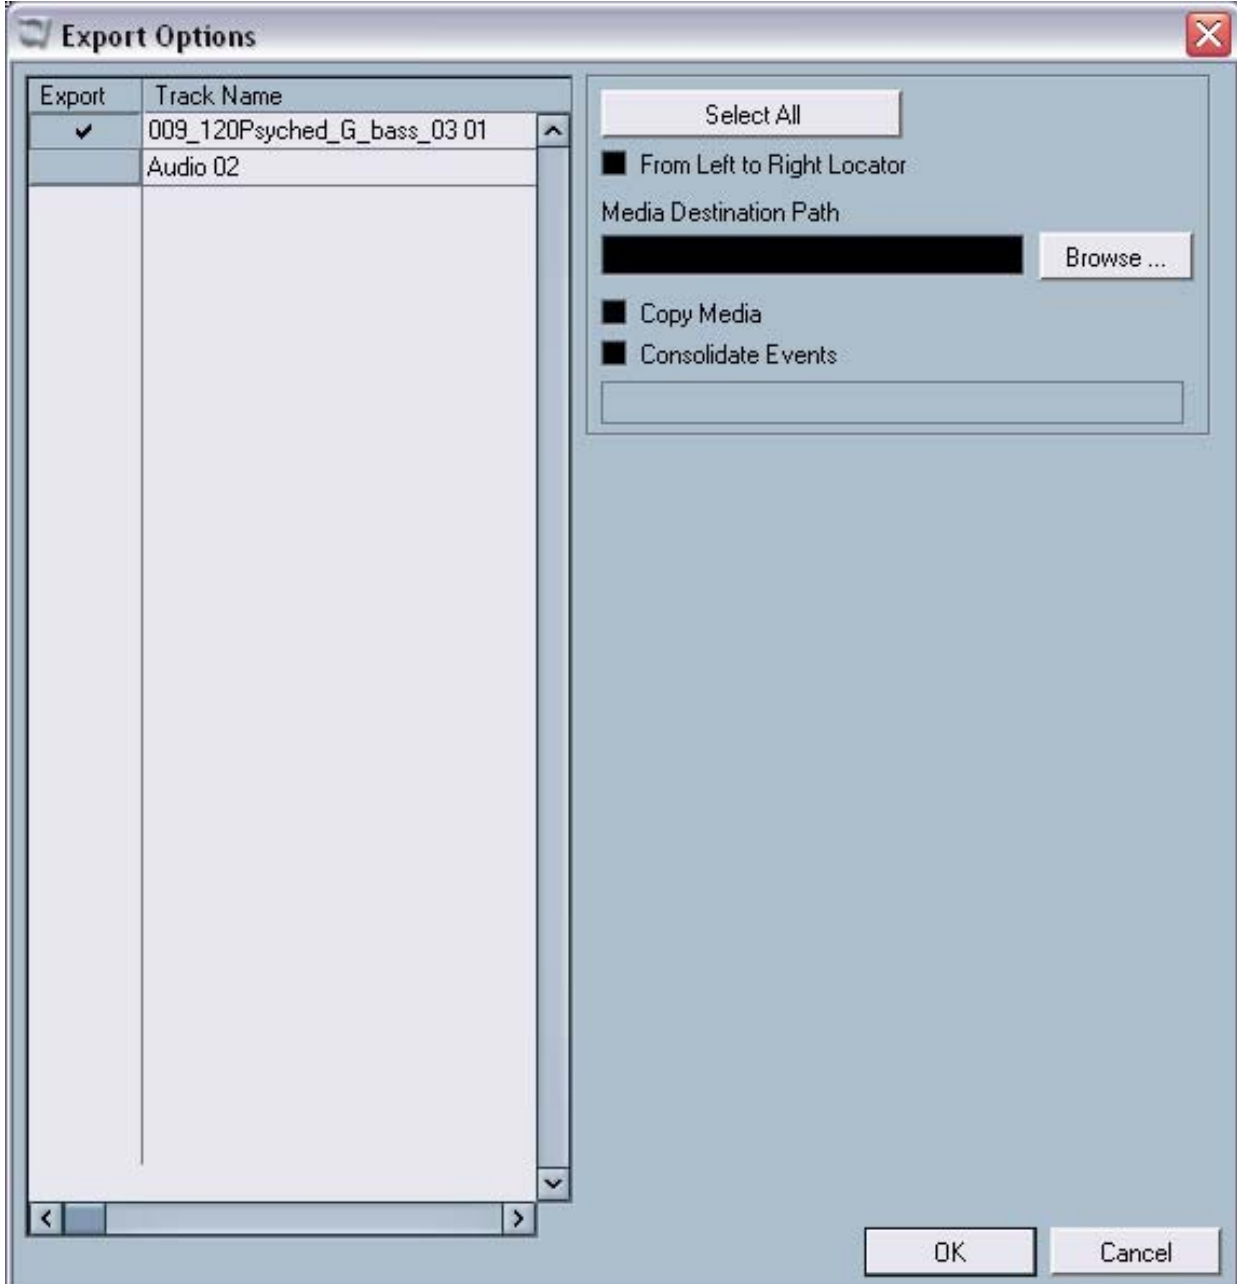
Export Options

| Export | Track Name |
|---|---|
| ✔ | 009_120Psyched_G_bass_03 01 |
| | Audio 02 |

Select All

From Left to Right Locator

Media Destination Path

Browse ...

Copy Media

Consolidate Events

OK

Cancel